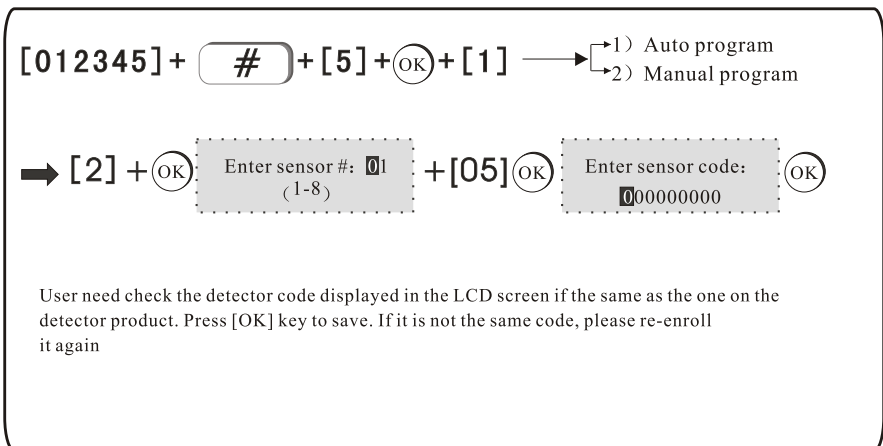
[012345] + # + [5] + OK + [1]

1) Auto program
2) Manual program

[2] + OK

Enter sensor #: 01
(1-8)

+ [05] OK

Enter sensor code:
000000000

OK

User need check the detector code displayed in the LCD screen if the same as the one on the detector product. Press [OK] key to save. If it is not the same code, please re-enroll it again